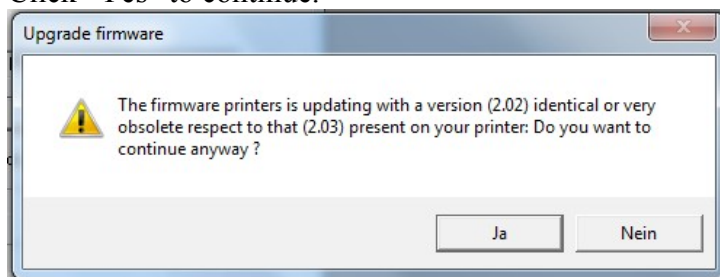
Click "Yes" to continue.

Upgrade firmware

The firmware printers is updating with a version (2.02) identical or very obsolete respect to that (2.03) present on your printer: Do you want to continue anyway ?

Ja

Nein